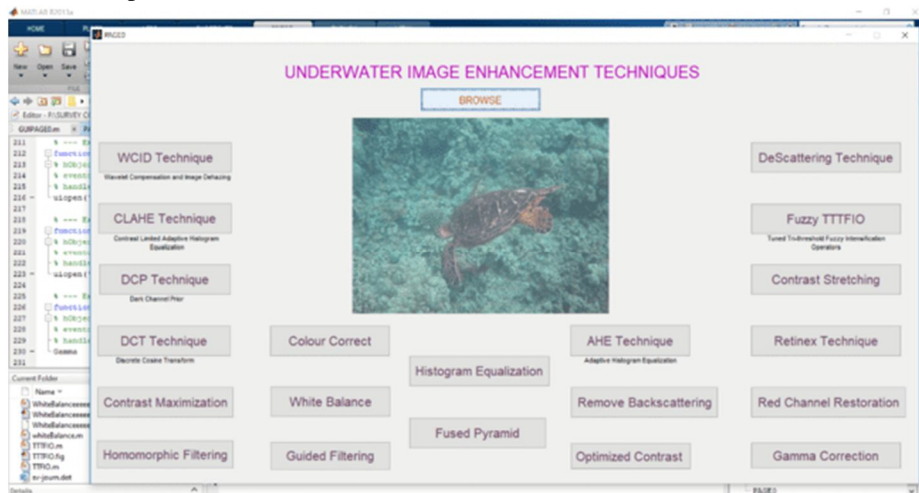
MATLAB R2015a

HOME

New Open Save

Editor - F:\SURVEY C

GUIPAGED.m

211 % --- Ex
212 function
213 % hObje
214 % event
215 % handl
216 - uiopen(
217
218 % --- Ex
219 function
220 % hObje
221 % event
222 % handl
223 - uiopen(
224
225 % --- Ex
226 function
227 % hObje
228 % event
229 % handl
230 - Gamma
231

Current Folder

Name
WhiteBalanceeee
WhiteBalanceeee
WhiteBalanceeee
whiteBalance.m
TTTFIO.m
TTTFIO.fig
TTFIO.m
xx-journ.dat

Details

PAGED

UNDERWATER IMAGE ENHANCEMENT TECHNIQUES

BROWSE

WCID Technique
Wavelet Compensation and Image Dehazing

CLAHE Technique
Contrast Limited Adaptive Histogram Equalization

DCP Technique
Dark Channel Prior

DCT Technique
Discrete Cosine Transform

Contrast Maximization

Homomorphic Filtering

Colour Correct

White Balance

Guided Filtering

Histogram Equalization

Fused Pyramid

AHE Technique
Adaptive Histogram Equalization

Remove Backscattering

Optimized Contrast

DeScattering Technique

Fuzzy TTTFIO
Tuned Tri-threshold Fuzzy Intensification Operators

Contrast Stretching

Retinex Technique

Red Channel Restoration

Gamma Correction